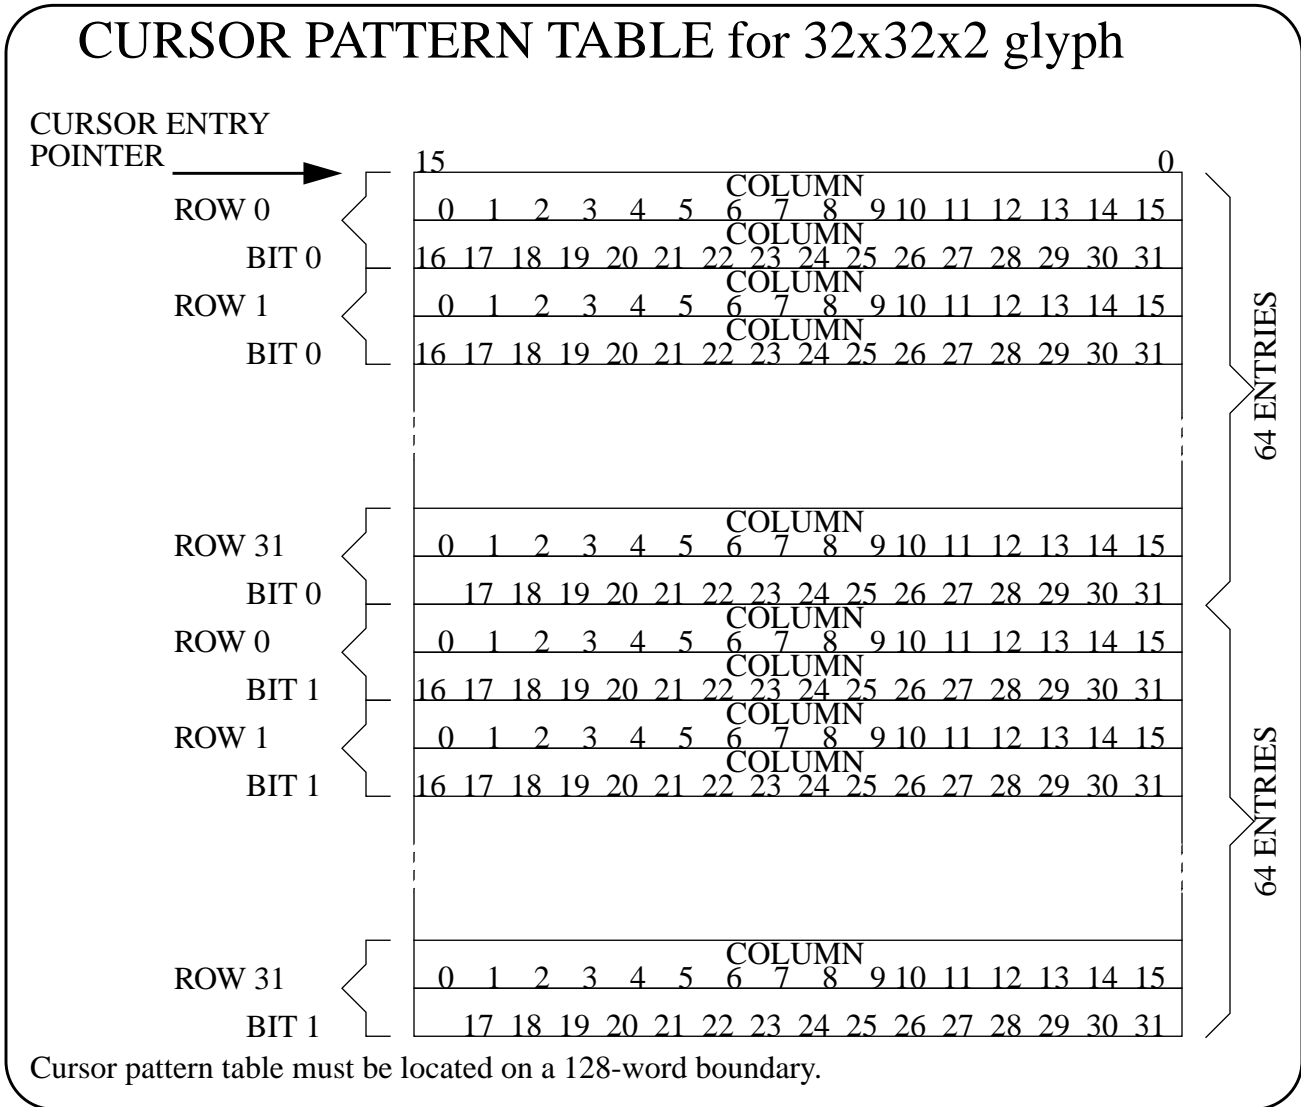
CURSOR PATTERN TABLE for 32x32x2 glyph

CURSOR ENTRY POINTER

15 0

ROW 0
COLUMN
0 1 2 3 4 5 6 7 8 9 10 11 12 13 14 15

BIT 0
COLUMN
16 17 18 19 20 21 22 23 24 25 26 27 28 29 30 31

ROW 1
COLUMN
0 1 2 3 4 5 6 7 8 9 10 11 12 13 14 15

BIT 0
COLUMN
16 17 18 19 20 21 22 23 24 25 26 27 28 29 30 31

ROW 31
COLUMN
0 1 2 3 4 5 6 7 8 9 10 11 12 13 14 15

BIT 0
17 18 19 20 21 22 23 24 25 26 27 28 29 30 31

64 ENTRIES

ROW 0
COLUMN
0 1 2 3 4 5 6 7 8 9 10 11 12 13 14 15

BIT 1
COLUMN
16 17 18 19 20 21 22 23 24 25 26 27 28 29 30 31

ROW 1
COLUMN
0 1 2 3 4 5 6 7 8 9 10 11 12 13 14 15

BIT 1
COLUMN
16 17 18 19 20 21 22 23 24 25 26 27 28 29 30 31

ROW 31
COLUMN
0 1 2 3 4 5 6 7 8 9 10 11 12 13 14 15

BIT 1
17 18 19 20 21 22 23 24 25 26 27 28 29 30 31

64 ENTRIES

Cursor pattern table must be located on a 128-word boundary.